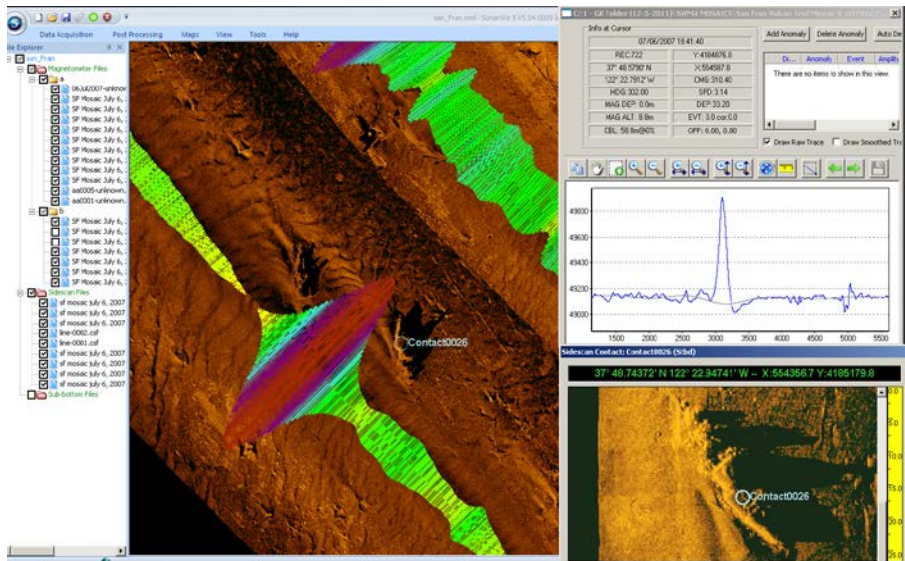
san_fran.swl - SonarWiz 5 V5.04.0009

Data Acquisition Post Processing Maps View Tools Help

File Explorer

san_Fran
Magnetometer Files
a
06Jul2007-unknow
SF Mosaic July 6,
SF Mosaic July 6,
SF Mosaic July 6,
SF Mosaic July 6,
SF Mosaic July 6,
SF Mosaic July 6,
SF Mosaic July 6,
aa0005-unknown
aa0001-unknown
b
SF Mosaic July 6,
SF Mosaic July 6,
SF Mosaic July 6,
SF Mosaic July 6,
SF Mosaic July 6,
SF Mosaic July 6,
Sidescan Files
sf mosaic july 6, 2007
sf mosaic july 6, 2007
sf mosaic july 6, 2007
line-0002.csf
line-0001.csf
sf mosaic july 6, 2007
sf mosaic july 6, 2007
sf mosaic july 6, 2007
sf mosaic july 6, 2007
Sub-bottom Files

Contact0026

C:\ - GX folder (12-5-2011) SWM4 MOSAICS\San Fran Volcan Trial Mosaic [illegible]

Info at Cursor

| 07/06/2007 19:41:40 | |
|---|---|
| REC:722 | Y:4184876.0 |
| 37° 48.5790' N | X:554587.8 |
| 122° 22.7812' W | CMG 310.40 |
| HDG 302.00 | SPD:3.14 |
| MAG DEP: 0.0m | DEP:33.20 |
| MAG ALT: 8.8m | EVT: 3.0 cor:0.0 |
| CBL: 58.8m@0% | OFF: 0.00, 0.00 |

Add Anomaly Delete Anomaly Auto De

Di... Anomaly Event Amplit

There are no items to show in this view.

Draw Raw Trace Draw Smoothed Tr

49600
49500
49400
49300
49200
49100
49000

1500 2000 2500 3000 3500 4000 4500 5000 5500

Sidescan Contact: Contact0026 (Stbd)

37° 48.74372' N 122° 22.94741' W - X:554356.7 Y:4185179.8

Contact0026

5.0
10.0
15.0
20.0
25.0